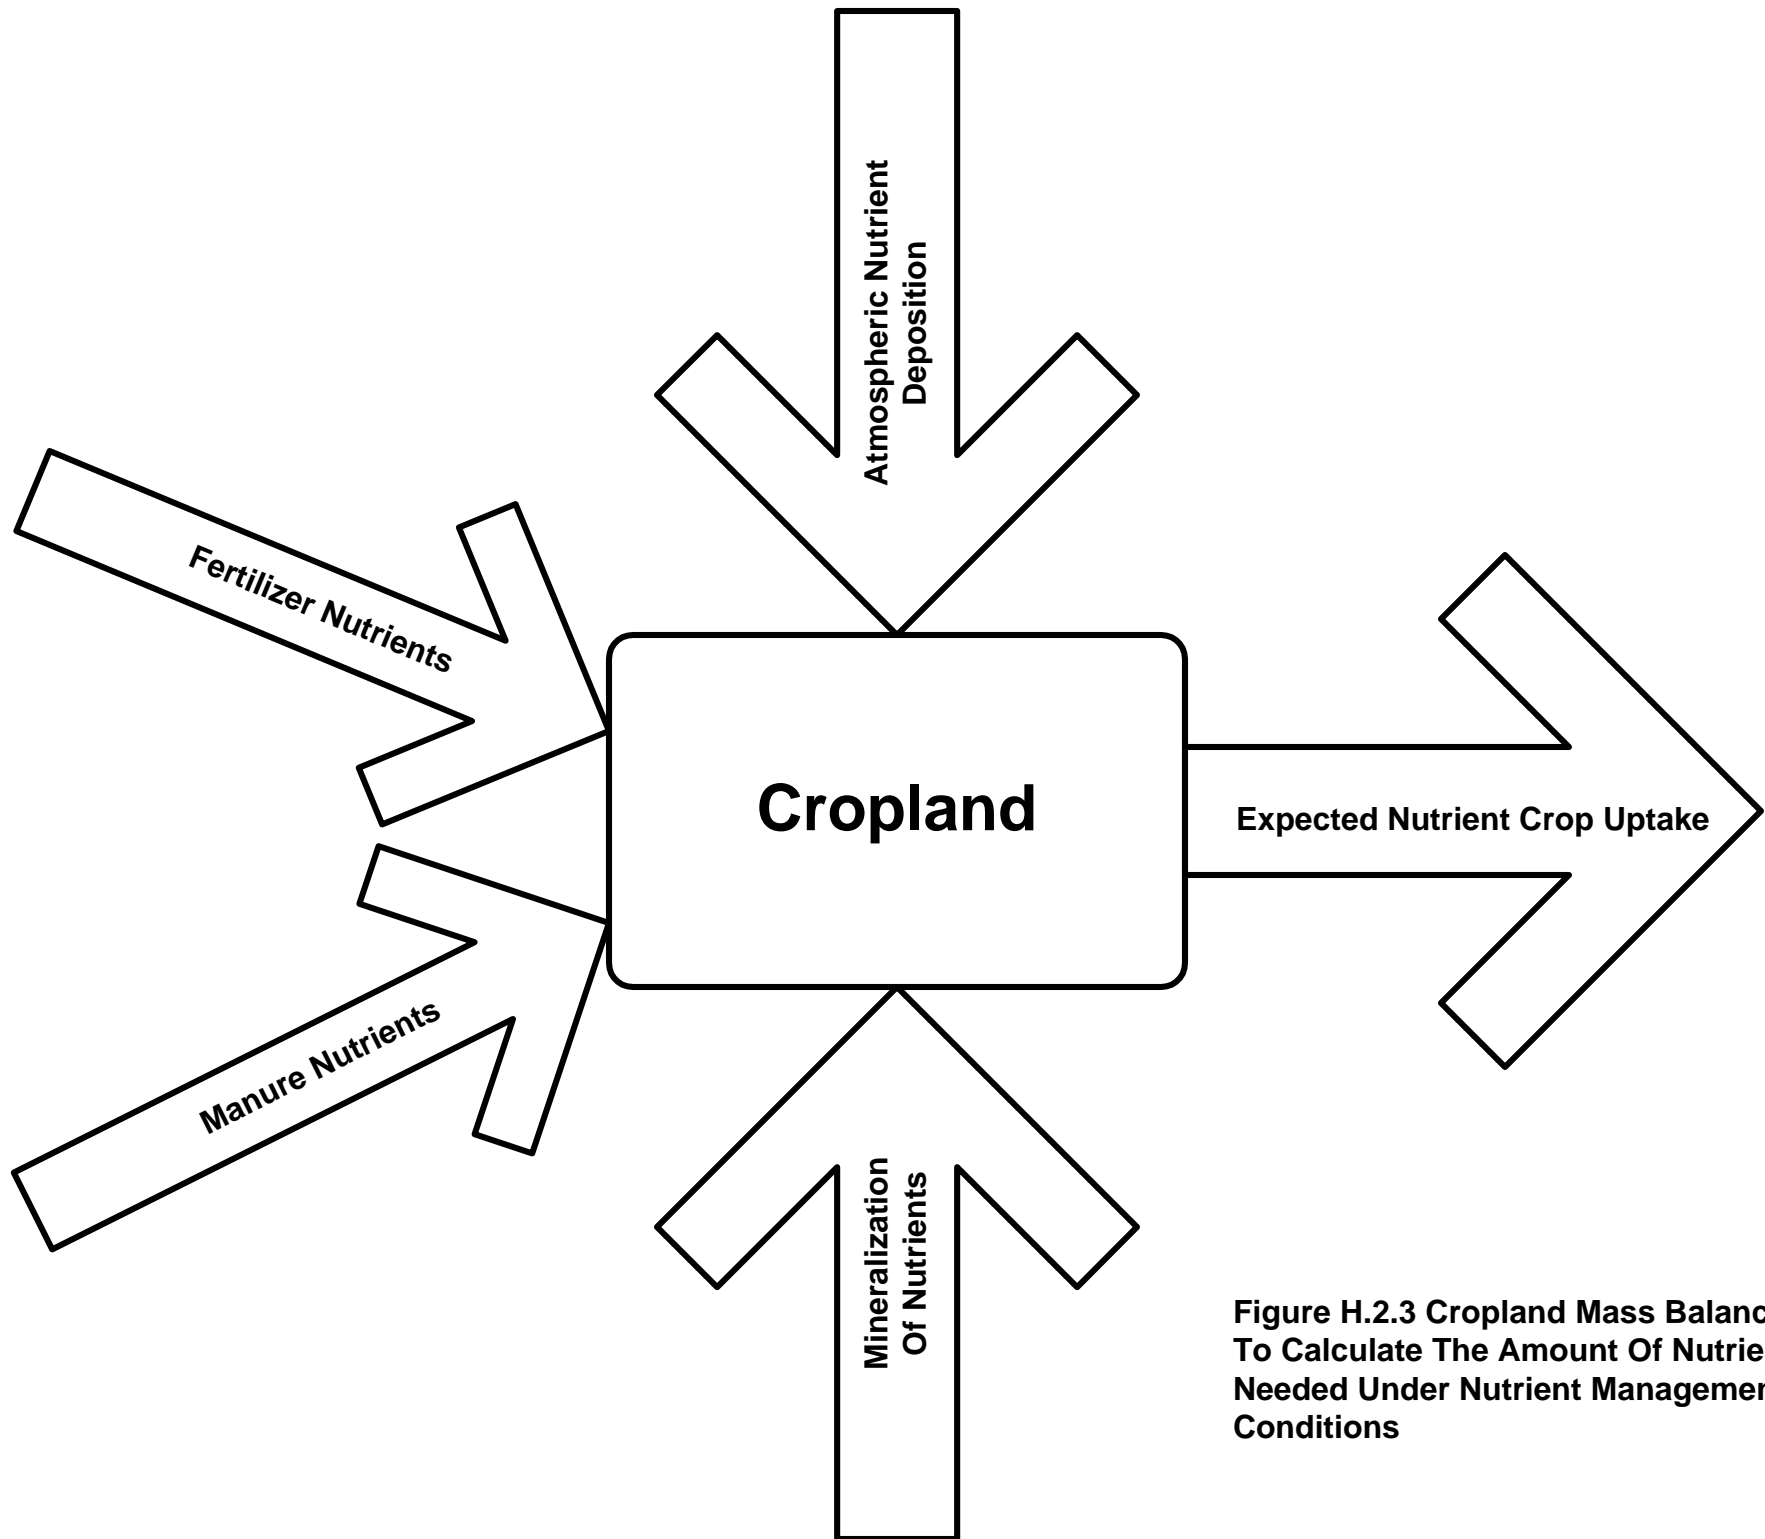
Atmospheric Nutrient Deposition

Fertilizer Nutrients

Cropland

Expected Nutrient Crop Uptake

Manure Nutrients

Mineralization Of Nutrients

Figure H.2.3 Cropland Mass Balanc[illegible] To Calculate The Amount Of Nutrie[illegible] Needed Under Nutrient Managemen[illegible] Conditions